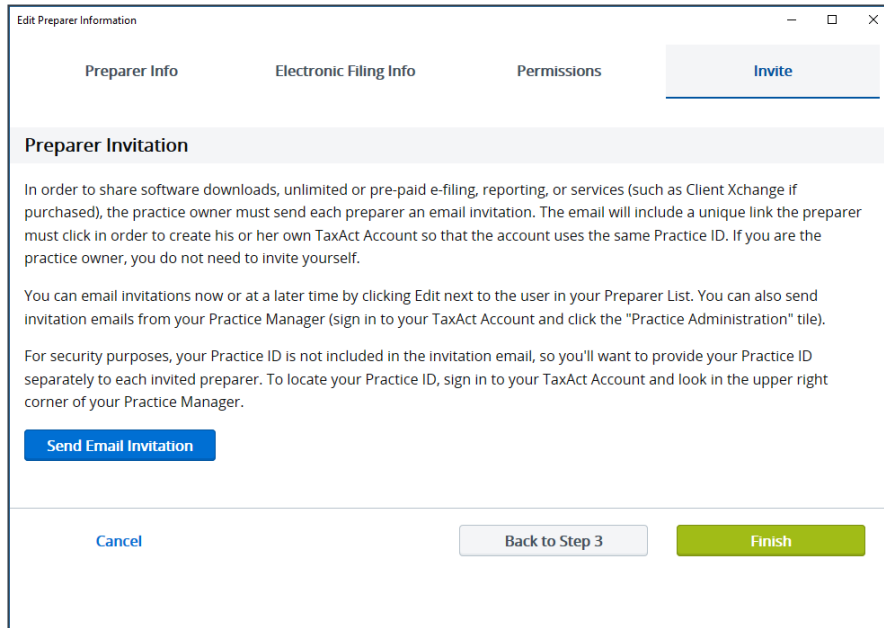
Edit Preparer Information

Preparer Info
Electronic Filing Info
Permissions
Invite

Preparer Invitation

In order to share software downloads, unlimited or pre-paid e-filing, reporting, or services (such as Client Xchange if purchased), the practice owner must send each preparer an email invitation. The email will include a unique link the preparer must click in order to create his or her own TaxAct Account so that the account uses the same Practice ID. If you are the practice owner, you do not need to invite yourself.

You can email invitations now or at a later time by clicking Edit next to the user in your Preparer List. You can also send invitation emails from your Practice Manager (sign in to your TaxAct Account and click the "Practice Administration" tile).

For security purposes, your Practice ID is not included in the invitation email, so you'll want to provide your Practice ID separately to each invited preparer. To locate your Practice ID, sign in to your TaxAct Account and look in the upper right corner of your Practice Manager.

Send Email Invitation

Cancel
Back to Step 3
Finish